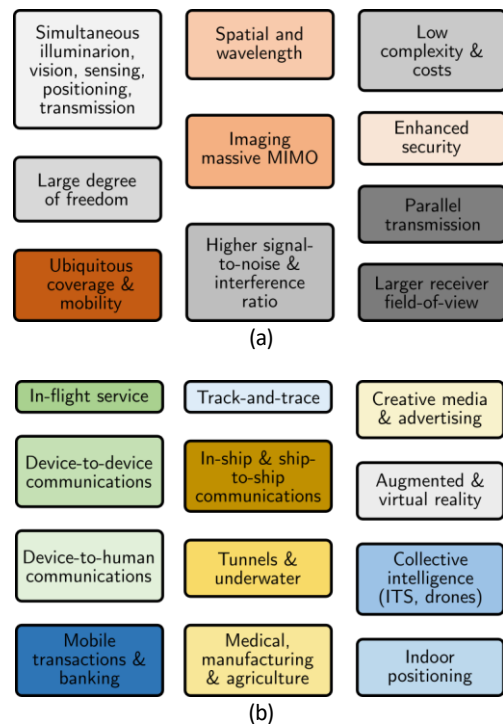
Simultaneous illuminarion, vision, sensing, positioning, transmission

Large degree of freedom

Ubiquitous coverage & mobility

Spatial and wavelength

Imaging massive MIMO

Higher signal-to-noise & interference ratio

Low complexity & costs

Enhanced security

Parallel transmission

Larger receiver field-of-view

(a)

In-flight service

Device-to-device communications

Device-to-human communications

Mobile transactions & banking

Track-and-trace

In-ship & ship-to-ship communications

Tunnels & underwater

Medical, manufacturing & agriculture

Creative media & advertising

Augmented & virtual reality

Collective intelligence (ITS, drones)

Indoor positioning

(b)